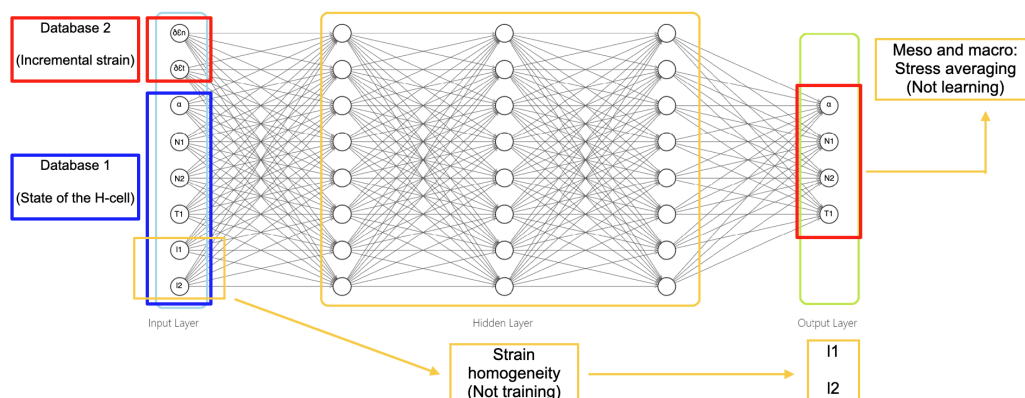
Database 2

(Incremental strain)

Database 1

(State of the H-cell)

δεn

δεt

α

N1

N2

T1

I1

I2

Input Layer

Hidden Layer

α

N1

N2

T1

Output Layer

Meso and macro: Stress averaging (Not learning)

Strain homogeneity (Not training)

I1

I2